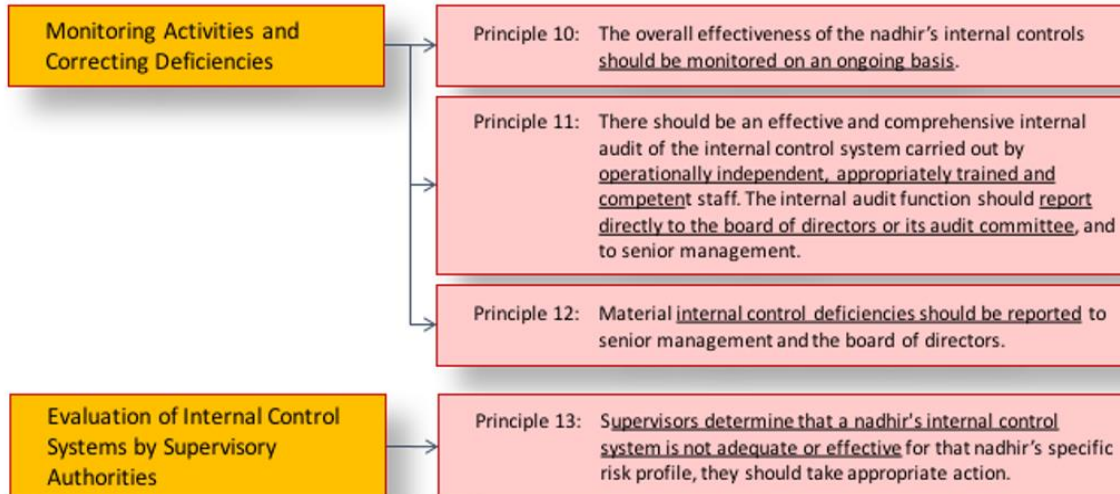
Monitoring Activities and Correcting Deficiencies

Principle 10: The overall effectiveness of the nadhir's internal controls should be monitored on an ongoing basis.

Principle 11: There should be an effective and comprehensive internal audit of the internal control system carried out by operationally independent, appropriately trained and competent staff. The internal audit function should report directly to the board of directors or its audit committee, and to senior management.

Principle 12: Material internal control deficiencies should be reported to senior management and the board of directors.

Evaluation of Internal Control Systems by Supervisory Authorities

Principle 13: Supervisors determine that a nadhir's internal control system is not adequate or effective for that nadhir's specific risk profile, they should take appropriate action.